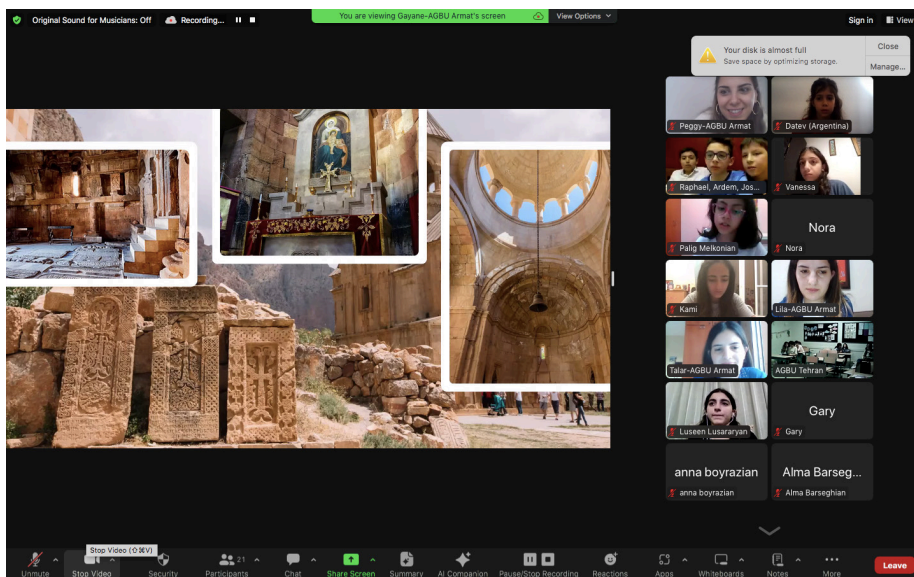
Original Sound for Musicians: Off Recording...

You are viewing Gayane-AGBU Armat's screen View Options

Sign in View

Your disk is almost full
Save space by optimizing storage.
Close
Manage...

Peggy-AGBU Armat
Datev (Argentina)
Raphael, Ardem, Jos...
Vanessa
Palig Melkonian
Nora
Nora
Kami
Lila-AGBU Armat
Talar-AGBU Armat
AGBU Tehran
Luseen Lusararyan
Gary
Gary
anna boyrazian
anna boyrazian
Alma Barseg...
Alma Barseghian

Stop Video (⇧⌘V)

Unmute Stop Video Security 21 Participants Chat Share Screen Summary AI Companion Pause/Stop Recording Reactions Apps Whiteboards Notes More Leave